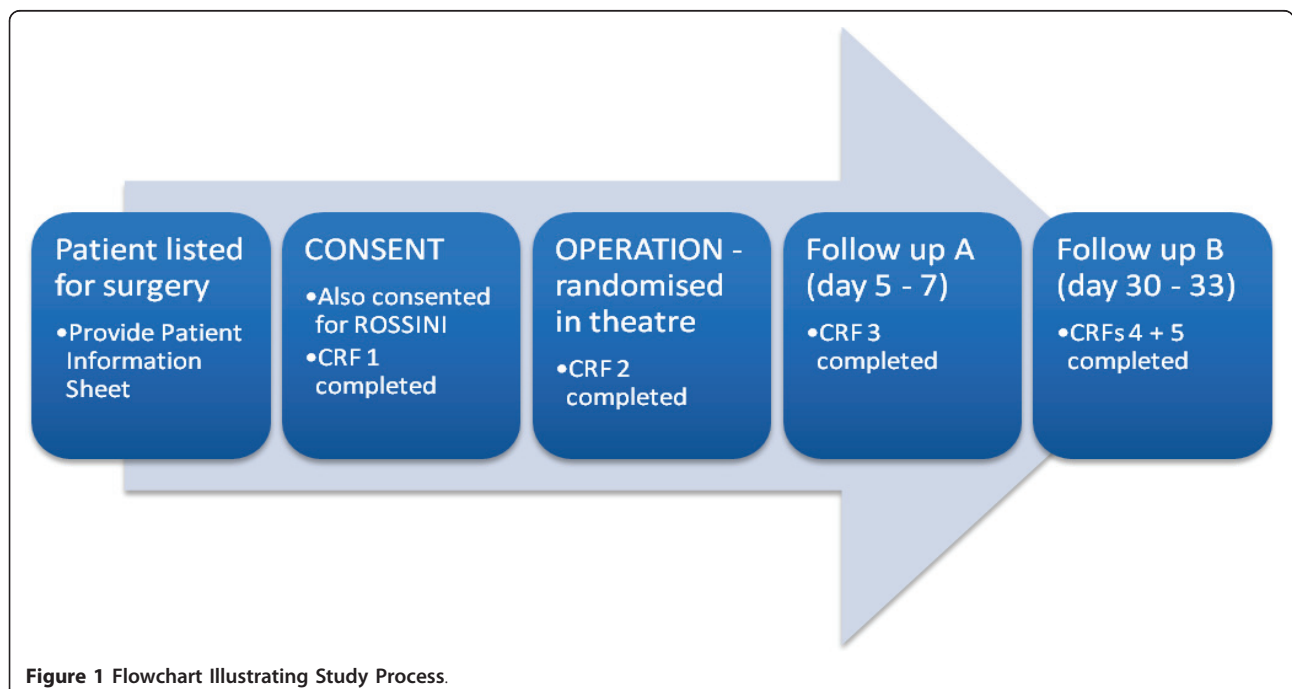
Patient listed for surgery
•Provide Patient Information Sheet

CONSENT
•Also consented for ROSSINI
•CRF 1 completed

OPERATION - randomised in theatre
•CRF 2 completed

Follow up A (day 5 - 7)
•CRF 3 completed

Follow up B (day 30 - 33)
•CRFs 4 + 5 completed

Figure 1 Flowchart Illustrating Study Process.